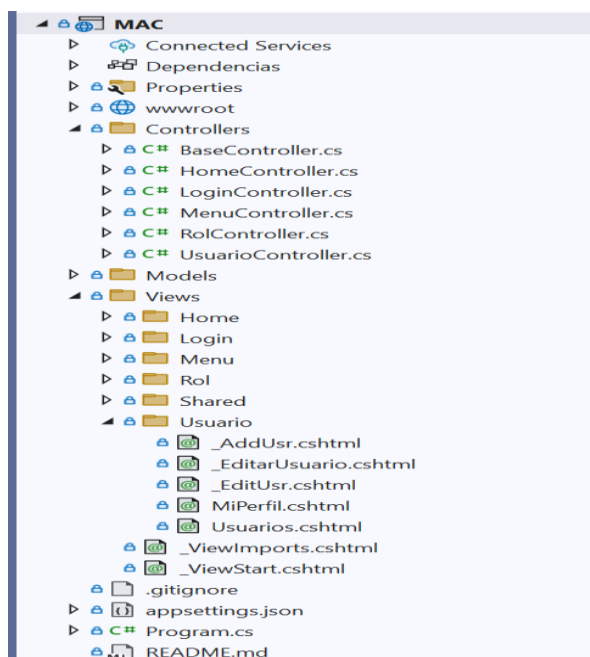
MAC
Connected Services
Dependencias
Properties
wwwroot
Controllers
C# BaseController.cs
C# HomeController.cs
C# LoginController.cs
C# MenuController.cs
C# RolController.cs
C# UsuarioController.cs
Models
Views
Home
Login
Menu
Rol
Shared
Usuario
_AddUsr.cshtml
_EditarUsuario.cshtml
_EditUsr.cshtml
MiPerfil.cshtml
Usuarios.cshtml
_ViewImports.cshtml
_ViewStart.cshtml
.gitignore
appsettings.json
C# Program.cs
README.md